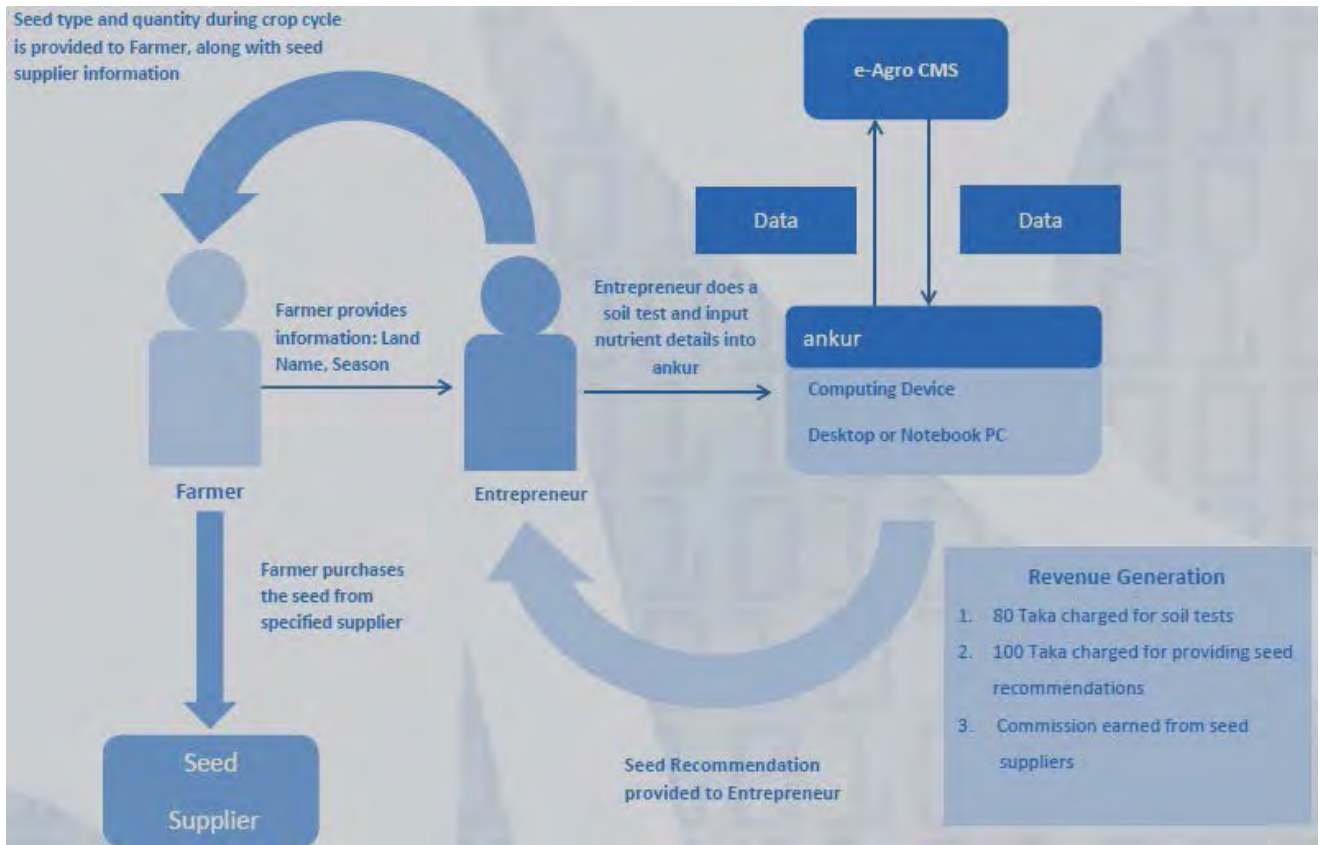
Seed type and quantity during crop cycle is provided to Farmer, along with seed supplier information

e-Agro CMS

Data

Data

Farmer provides information: Land Name, Season

Entrepreneur does a soil test and input nutrient details into ankur

ankur

Computing Device

Desktop or Notebook PC

Farmer

Entrepreneur

Farmer purchases the seed from specified supplier

Revenue Generation

1. 80 Taka charged for soil tests

2. 100 Taka charged for providing seed recommendations

3. Commission earned from seed suppliers

Seed Supplier

Seed Recommendation provided to Entrepreneur